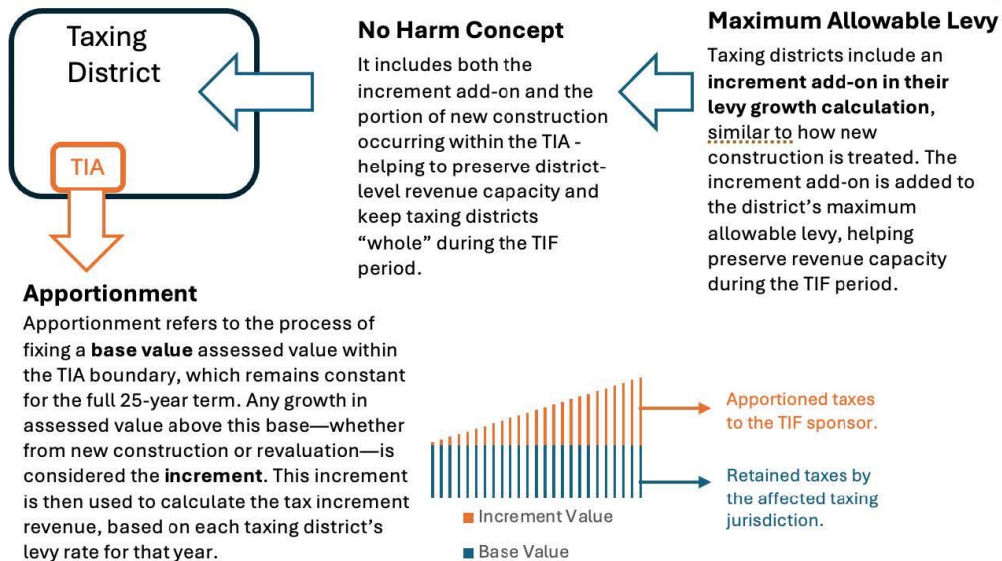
Taxing District

TIA

No Harm Concept

It includes both the increment add-on and the portion of new construction occurring within the TIA - helping to preserve district-level revenue capacity and keep taxing districts "whole" during the TIF period.

Maximum Allowable Levy

Taxing districts include an **increment add-on in their levy growth calculation**, similar to how new construction is treated. The increment add-on is added to the district's maximum allowable levy, helping preserve revenue capacity during the TIF period.

Apportionment

Apportionment refers to the process of fixing a **base value** assessed value within the TIA boundary, which remains constant for the full 25-year term. Any growth in assessed value above this base—whether from new construction or revaluation—is considered the **increment**. This increment is then used to calculate the tax increment revenue, based on each taxing district's levy rate for that year.

Apportioned taxes to the TIF sponsor.

Retained taxes by the affected taxing jurisdiction.

Increment Value

Base Value